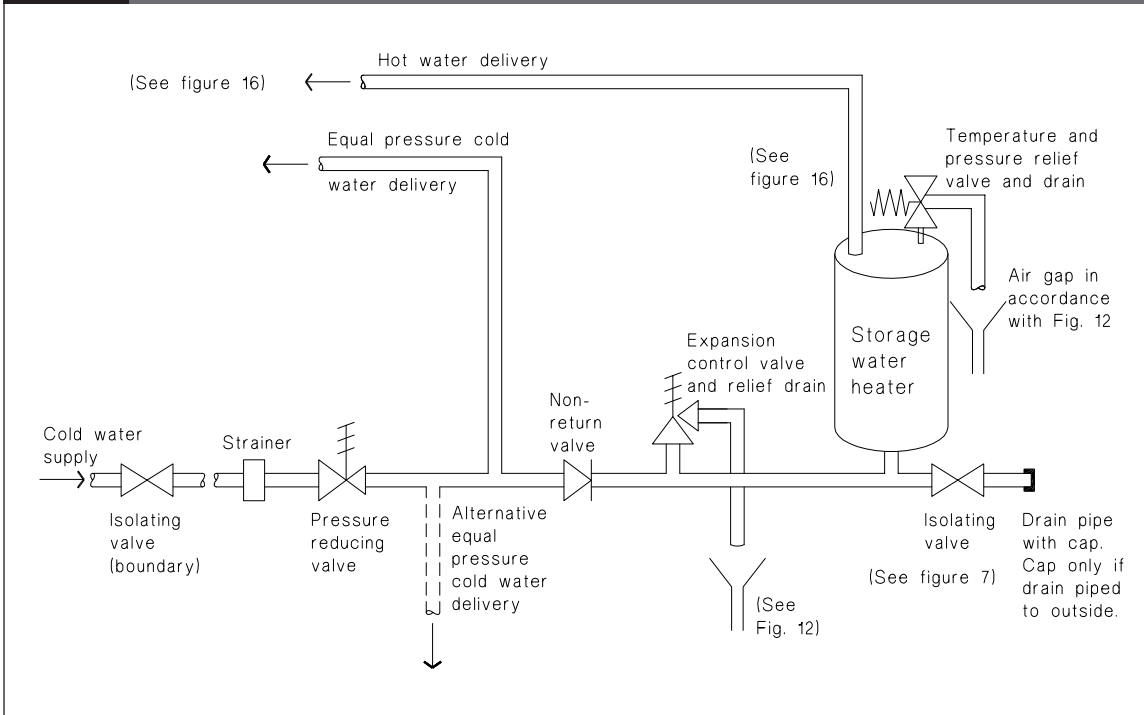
(See figure 16)

Hot water delivery

Equal pressure cold water delivery

(See figure 16)

Temperature and pressure relief valve and drain

Air gap in accordance with Fig. 12

Storage water heater

Expansion control valve and relief drain

Non-return valve

Cold water supply

Strainer

Isolating valve (boundary)

Pressure reducing valve

Alternative equal pressure cold water delivery

(See Fig. 12)

Isolating valve

(See figure 7)

Drain pipe with cap. Cap only if drain piped to outside.